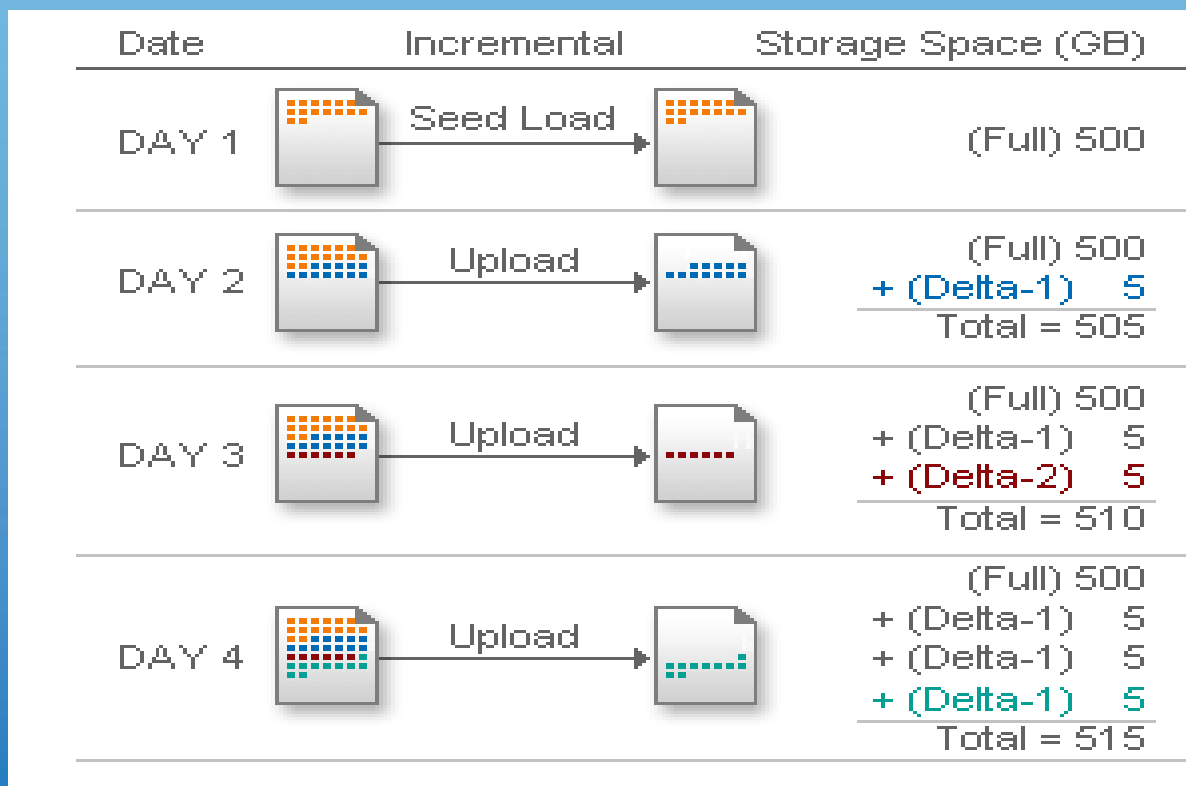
| Date | Incremental | Storage Space (GB) |
|---|---|---|
| DAY 1 | Seed Load | (Full) 500 |
| DAY 2 | Upload | (Full) 500<br>+ (Delta-1) 5<br>Total = 505 |
| DAY 3 | Upload | (Full) 500<br>+ (Delta-1) 5<br>+ (Delta-2) 5<br>Total = 510 |
| DAY 4 | Upload | (Full) 500<br>+ (Delta-1) 5<br>+ (Delta-1) 5<br>+ (Delta-1) 5<br>Total = 515 |